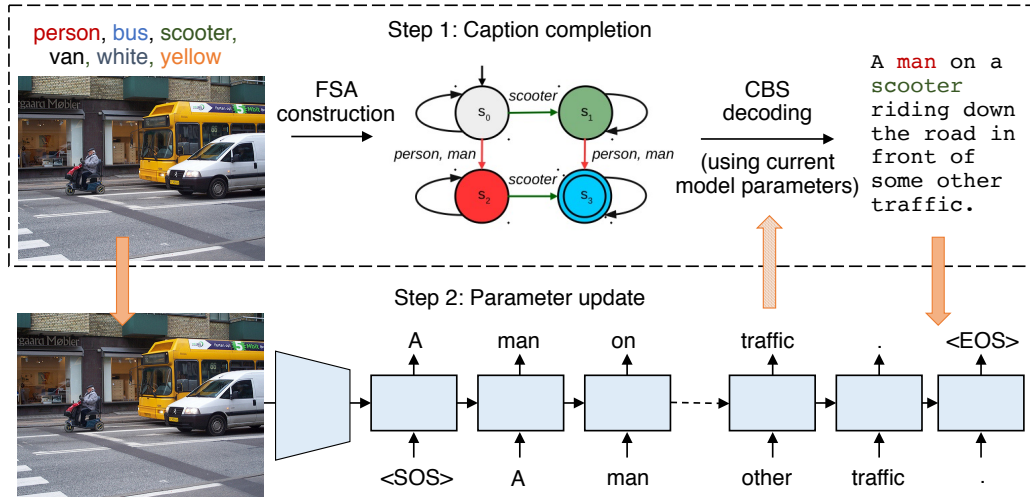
person, bus, scooter, van, white, yellow

gaard Møbler

Step 1: Caption completion

FSA construction

$s_0$

scooter

$s_1$

person, man

person, man

$s_2$

scooter

$s_3$

CBS decoding

(using current model parameters)

A man on a scooter riding down the road in front of some other traffic.

Step 2: Parameter update

gaard Møbler

A

man

on

traffic

.

<EOS>

<SOS>

A

man

other

traffic

.